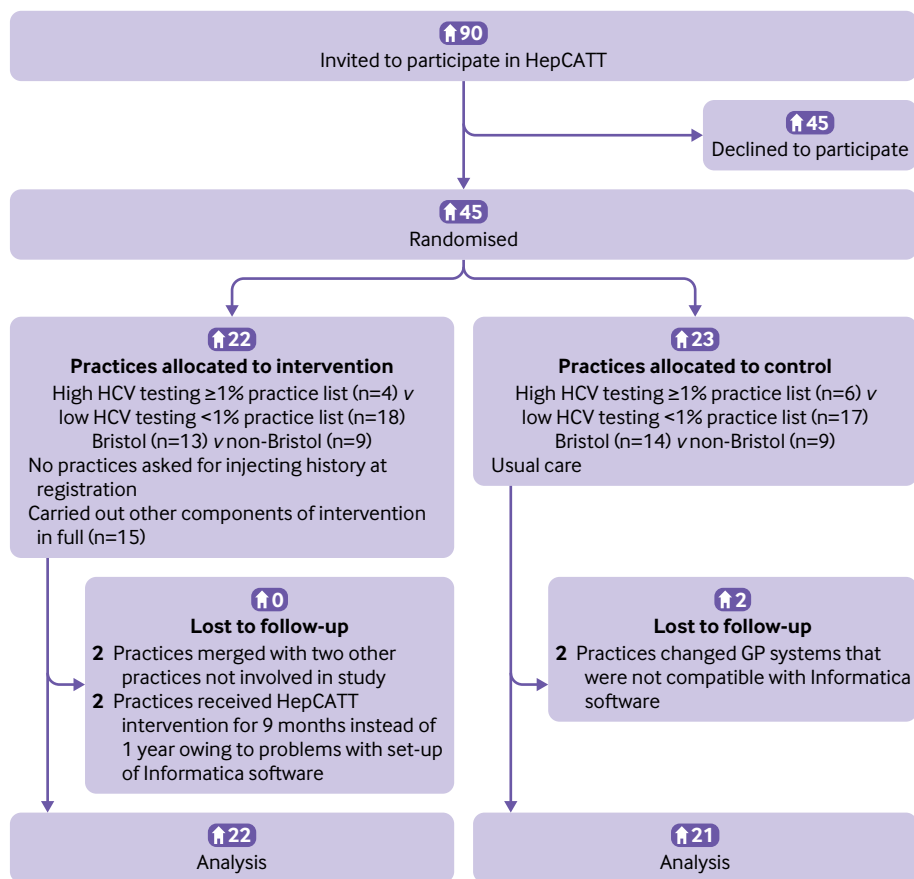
90
Invited to participate in HepCATT

45
Declined to participate

45
Randomised

22
**Practices allocated to intervention**
High HCV testing ≥1% practice list (n=4) *v* low HCV testing <1% practice list (n=18)
Bristol (n=13) *v* non-Bristol (n=9)
No practices asked for injecting history at registration
Carried out other components of intervention in full (n=15)

23
**Practices allocated to control**
High HCV testing ≥1% practice list (n=6) *v* low HCV testing <1% practice list (n=17)
Bristol (n=14) *v* non-Bristol (n=9)
Usual care

0
**Lost to follow-up**
**2** Practices merged with two other practices not involved in study
**2** Practices received HepCATT intervention for 9 months instead of 1 year owing to problems with set-up of Informatica software

2
**Lost to follow-up**
**2** Practices changed GP systems that were not compatible with Informatica software

22
Analysis

21
Analysis